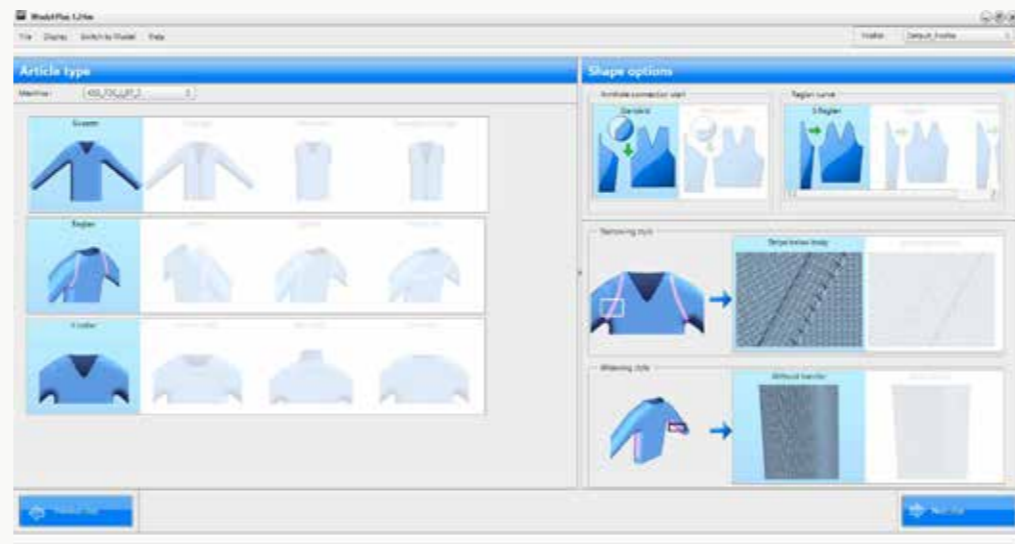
Model Plus 1.2

File Display Switch to Model Help

Article type

Machine: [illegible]

Sweater

Raglan

V-collar

Shape options

Armhole connection start

Standard

Raglan curve

3 Raglan

Narrowing style

Stripe below body

Widening style

Without transfer